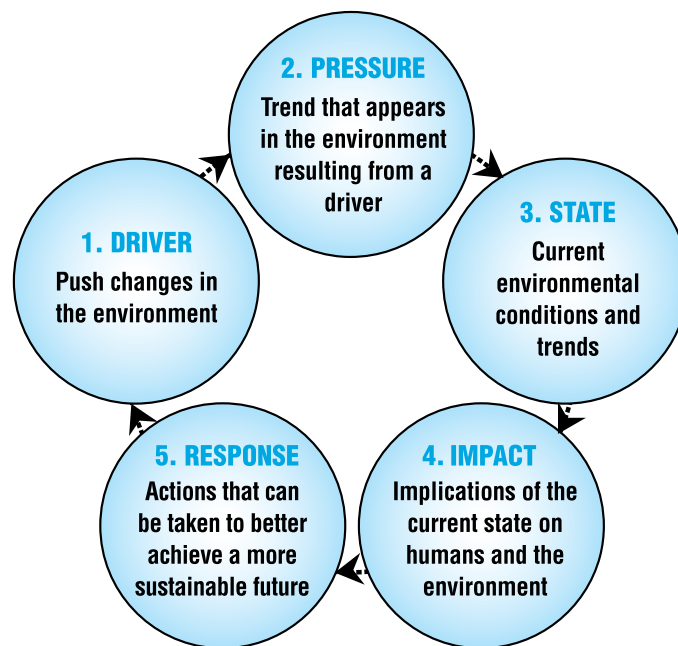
2. PRESSURE
Trend that appears in the environment resulting from a driver

1. DRIVER
Push changes in the environment

3. STATE
Current environmental conditions and trends

4. IMPACT
Implications of the current state on humans and the environment

5. RESPONSE
Actions that can be taken to better achieve a more sustainable future